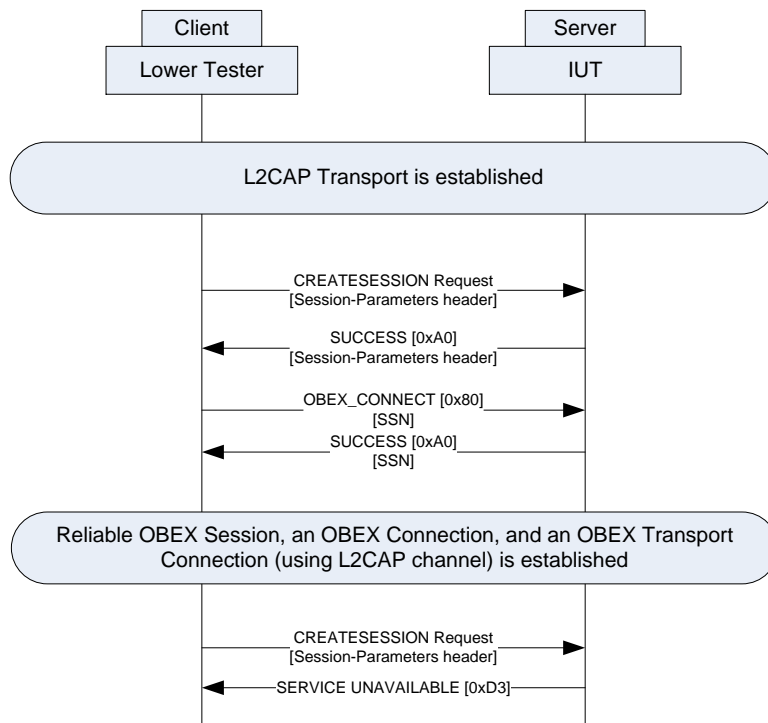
Client

Lower Tester

Server

IUT

L2CAP Transport is established

CREATESESSION Request
[Session-Parameters header]

SUCCESS [0xA0]
[Session-Parameters header]

OBEX_CONNECT [0x80]
[SSN]

SUCCESS [0xA0]
[SSN]

Reliable OBEX Session, an OBEX Connection, and an OBEX Transport Connection (using L2CAP channel) is established

CREATESESSION Request
[Session-Parameters header]

SERVICE UNAVAILABLE [0xD3]